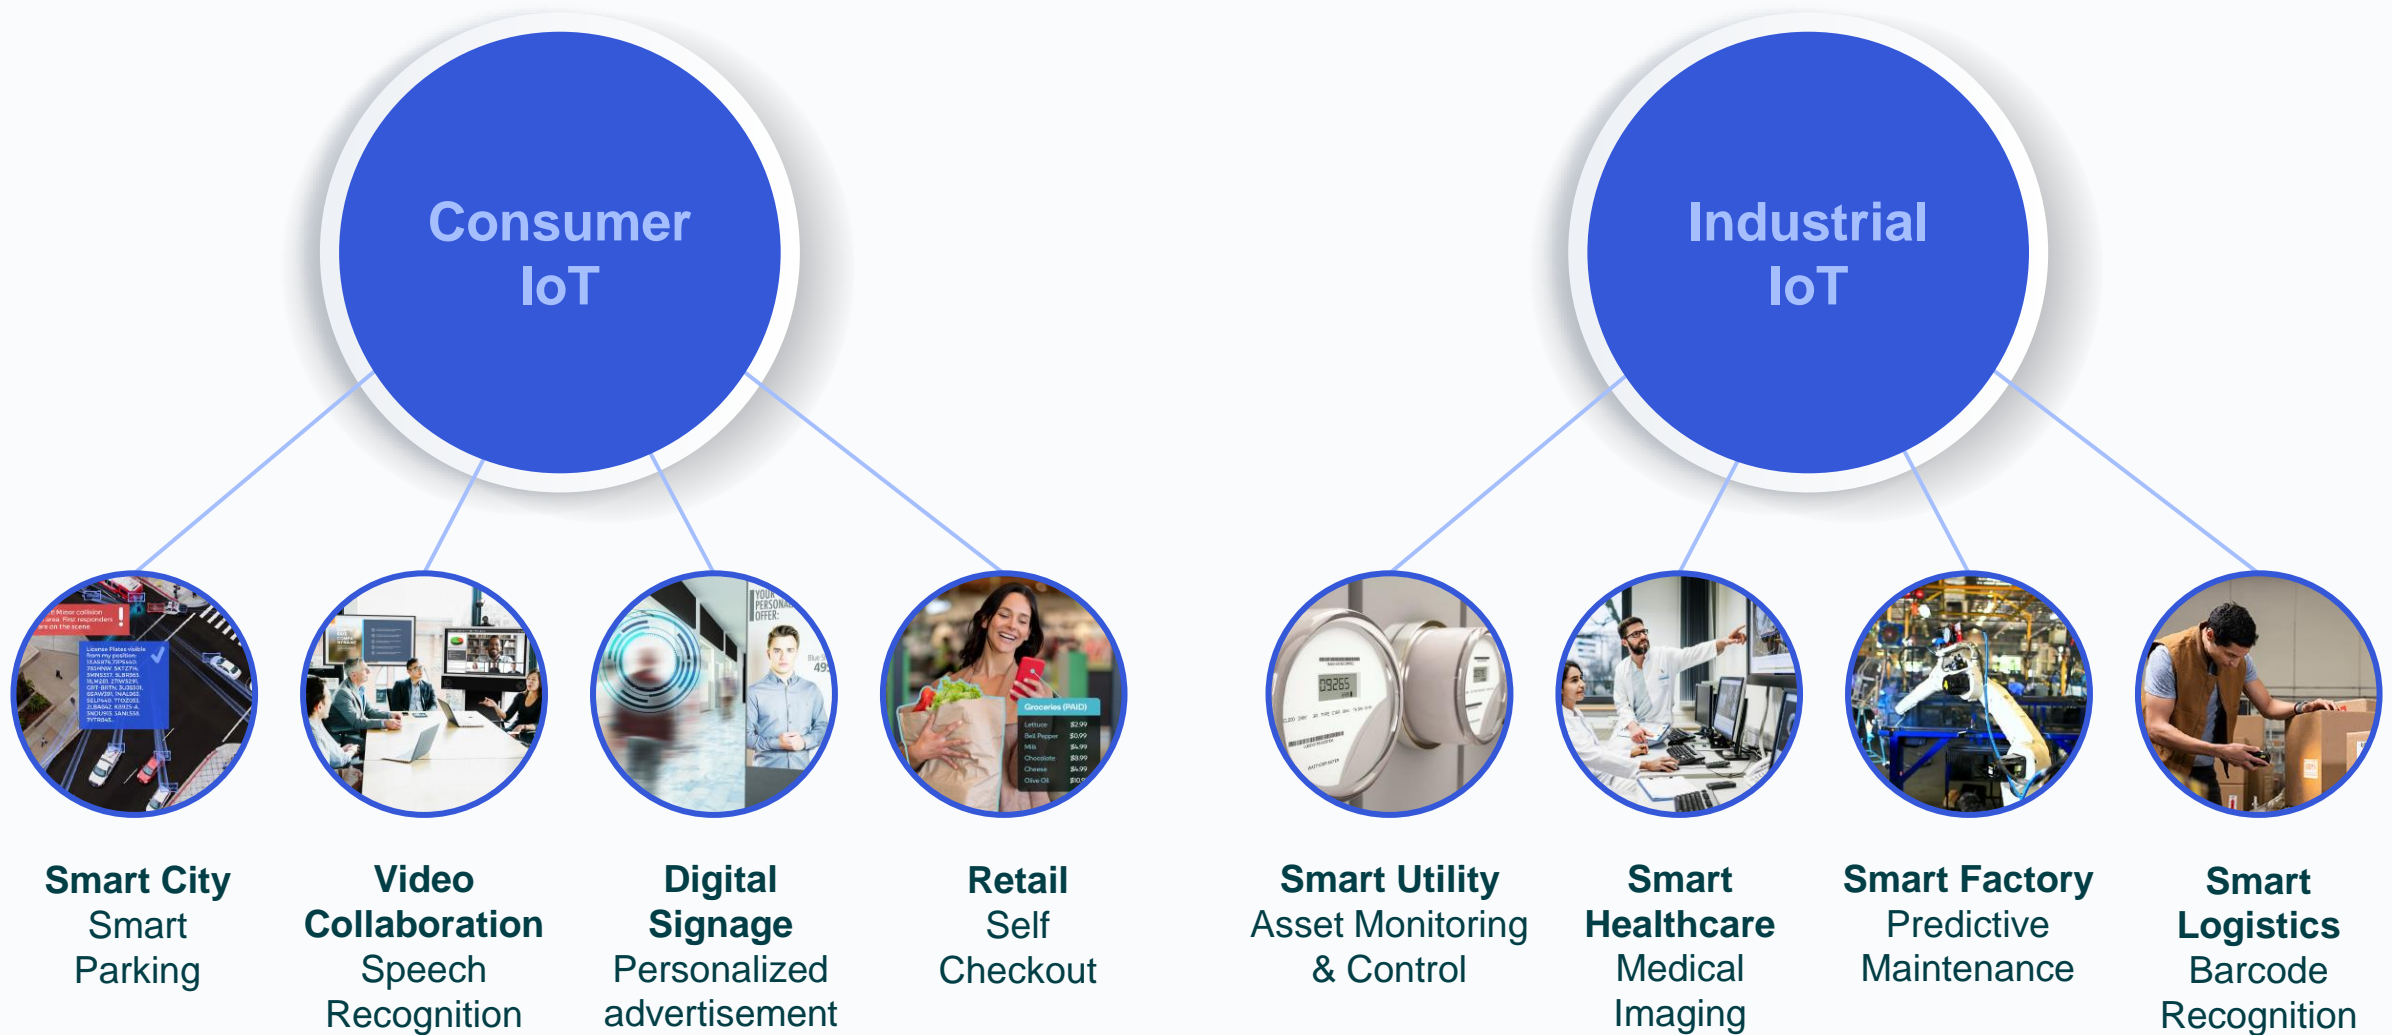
Consumer IoT

Industrial IoT

Smart City
Smart Parking

Video Collaboration
Speech Recognition

Digital Signage
Personalized advertisement

Retail
Self Checkout

Smart Utility
Asset Monitoring & Control

Smart Healthcare
Medical Imaging

Smart Factory
Predictive Maintenance

Smart Logistics
Barcode Recognition